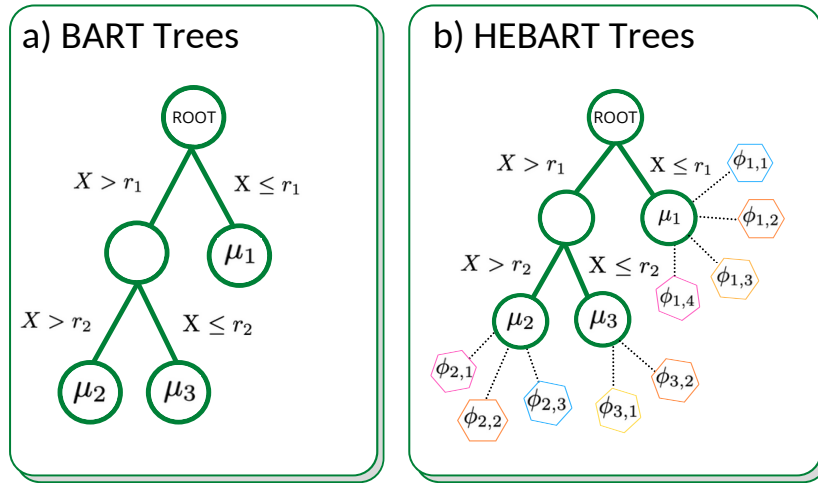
a) BART Trees

ROOT

$X > r_1$

$X \leq r_1$

$\mu_1$

$X > r_2$

$X \leq r_2$

$\mu_2$

$\mu_3$

b) HEBART Trees

ROOT

$X > r_1$

$X \leq r_1$

$\phi_{1,1}$

$\mu_1$

$\phi_{1,2}$

$\phi_{1,3}$

$\phi_{1,4}$

$X > r_2$

$X \leq r_2$

$\mu_2$

$\mu_3$

$\phi_{2,1}$

$\phi_{3,2}$

$\phi_{2,3}$

$\phi_{2,2}$

$\phi_{3,1}$